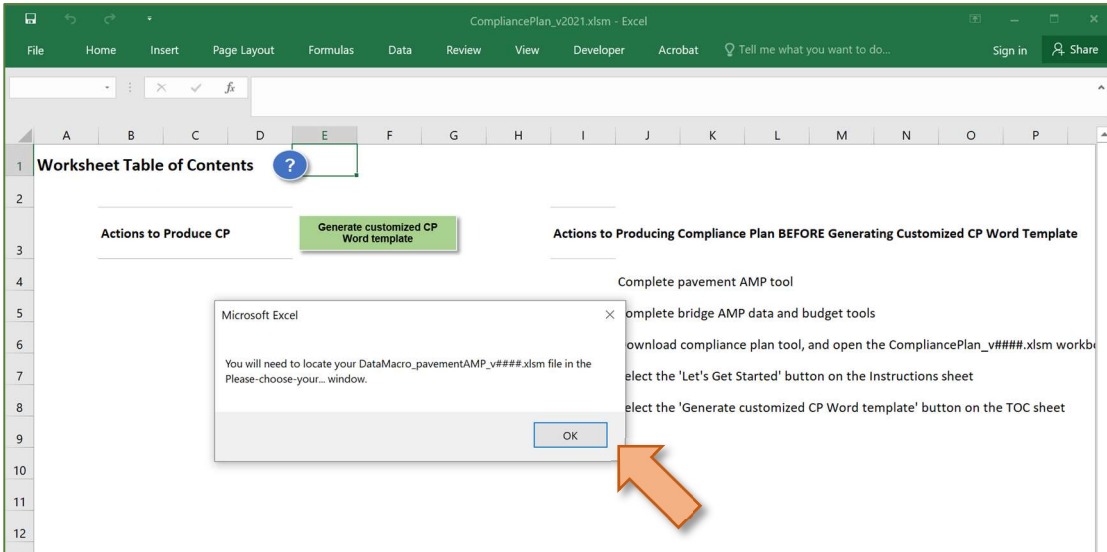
CompliancePlan_v2021.xlsm - Excel

File Home Insert Page Layout Formulas Data Review View Developer Acrobat Tell me what you want to do... Sign in Share

$f_x$

A B C D E F G H I J K L M N O P

1 Worksheet Table of Contents ?

2

3 Actions to Produce CP Generate customized CP Word template Actions to Producing Compliance Plan BEFORE Generating Customized CP Word Template

4 Complete pavement AMP tool

5 omplete bridge AMP data and budget tools

6 ownload compliance plan tool, and open the CompliancePlan_v####.xlsm workb

7 elect the 'Let's Get Started' button on the Instructions sheet

8 elect the 'Generate customized CP Word template' button on the TOC sheet

9

10

11

12

Microsoft Excel

You will need to locate your DataMacro_pavementAMP_v####.xlsm file in the Please-choose-your... window.

OK